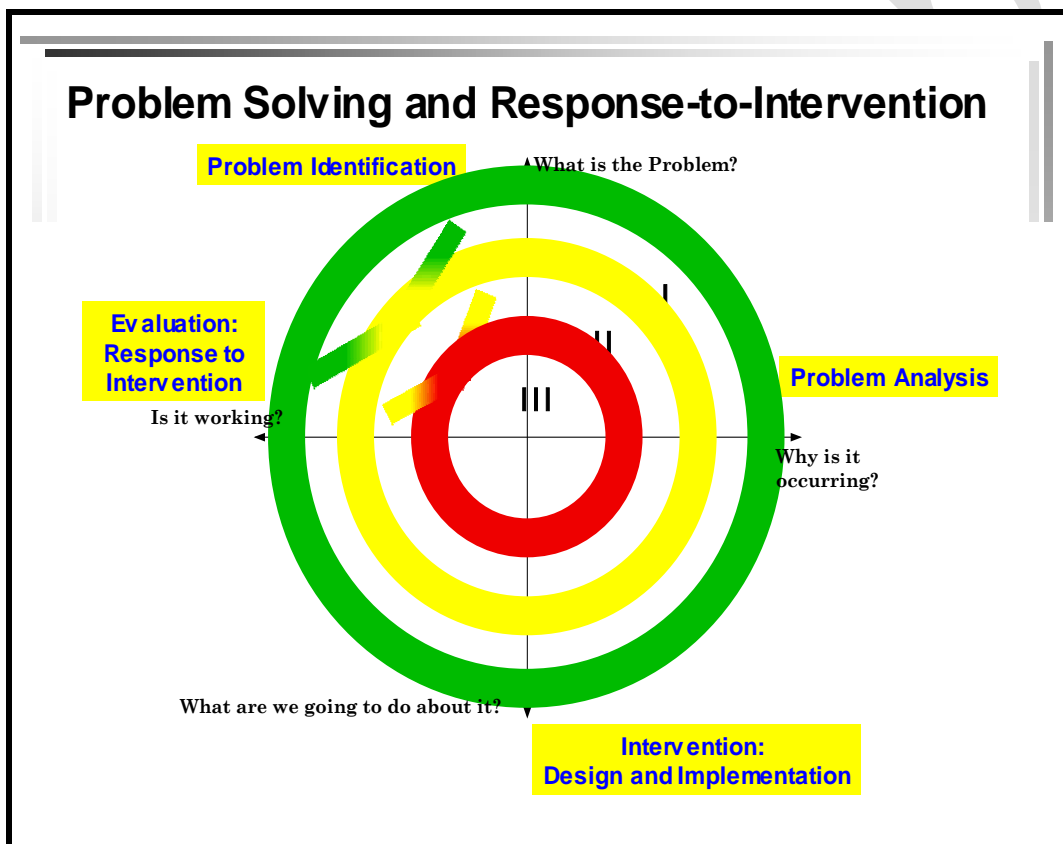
Problem Solving and Response-to-Intervention

Problem Identification

What is the Problem?

Evaluation: Response to Intervention

I

II

III

Problem Analysis

Is it working?

Why is it occurring?

What are we going to do about it?

Intervention: Design and Implementation